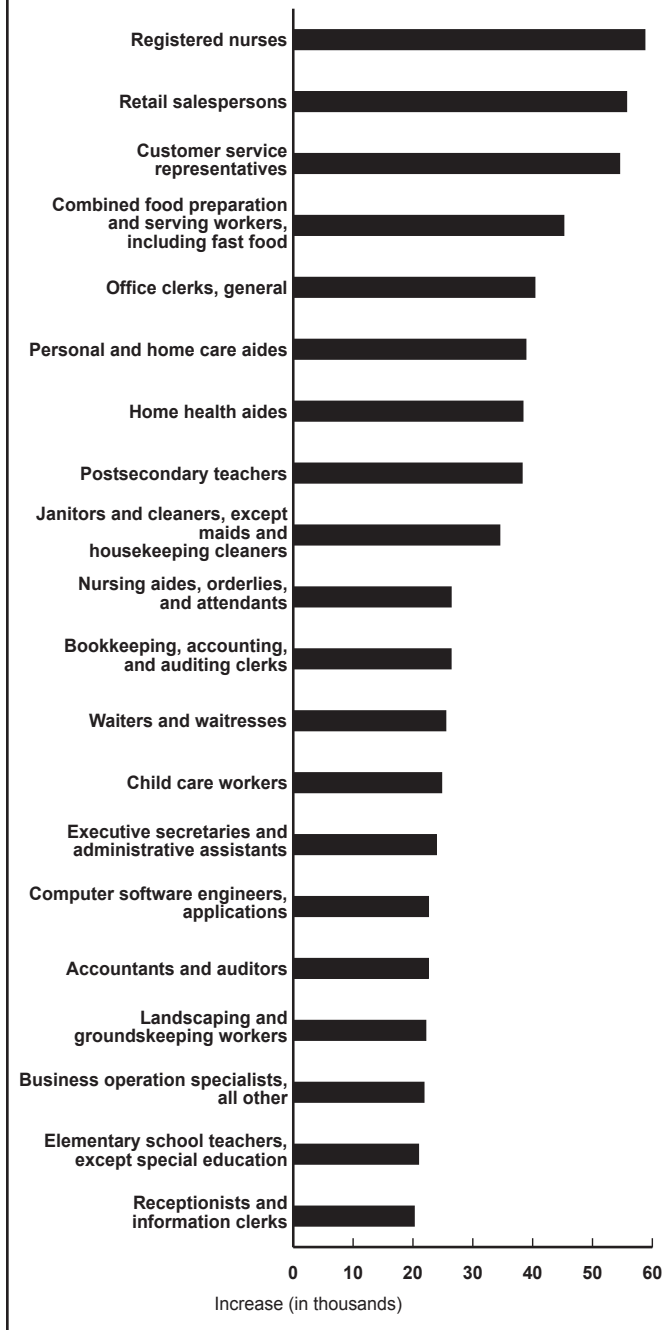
Registered nurses

Retail salespersons

Customer service representatives

Combined food preparation and serving workers, including fast food

Office clerks, general

Personal and home care aides

Home health aides

Postsecondary teachers

Janitors and cleaners, except maids and housekeeping cleaners

Nursing aides, orderlies, and attendants

Bookkeeping, accounting, and auditing clerks

Waiters and waitresses

Child care workers

Executive secretaries and administrative assistants

Computer software engineers, applications

Accountants and auditors

Landscaping and groundskeeping workers

Business operation specialists, all other

Elementary school teachers, except special education

Receptionists and information clerks

0 10 20 30 40 50 60

Increase (in thousands)